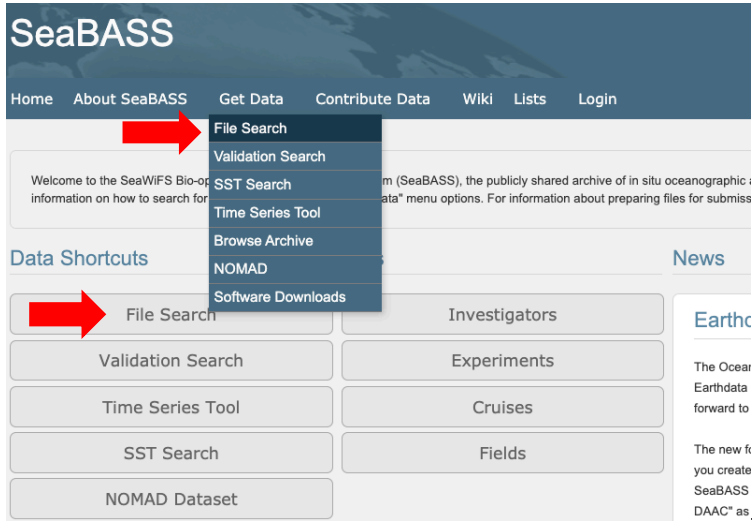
SeaBASS

Home About SeaBASS Get Data Contribute Data Wiki Lists Login

File Search
Validation Search
SST Search
Time Series Tool
Browse Archive
NOMAD
Software Downloads

Welcome to the SeaWiFS Bio-op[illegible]m (SeaBASS), the publicly shared archive of in situ oceanographic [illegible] information on how to search for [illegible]ata" menu options. For information about preparing files for submiss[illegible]

Data Shortcuts

File Search
Validation Search
Time Series Tool
SST Search
NOMAD Dataset

Investigators
Experiments
Cruises
Fields

News

Eartho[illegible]

The Ocea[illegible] Earthdata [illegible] forward to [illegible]

The new f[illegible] you create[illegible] SeaBASS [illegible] DAAC" as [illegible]